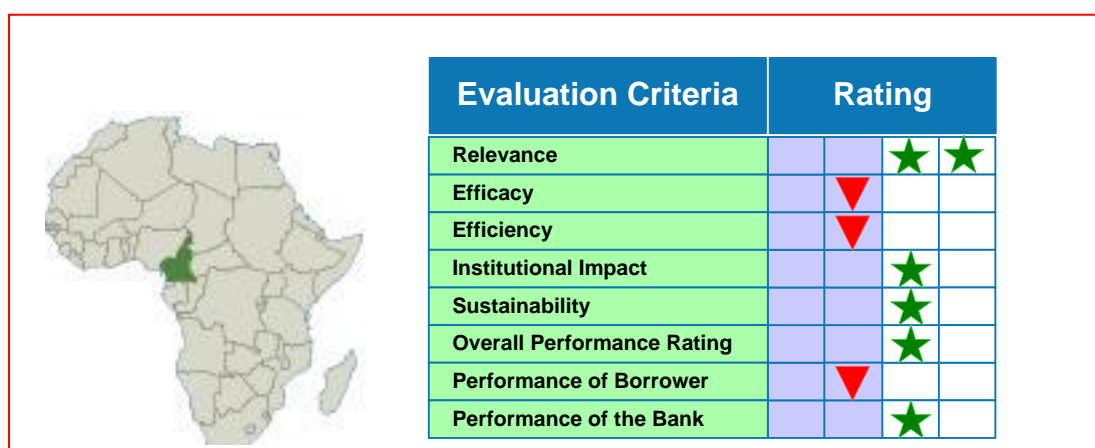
| Evaluation Criteria | Rating | | | |
|---|---|---|---|---|
| Relevance | | | ★ | ★ |
| Efficacy | | ▼ | | |
| Efficiency | | ▼ | | |
| Institutional Impact | | | ★ | |
| Sustainability | | | ★ | |
| Overall Performance Rating | | | ★ | |
| Performance of Borrower | | ▼ | | |
| Performance of the Bank | | | ★ | |